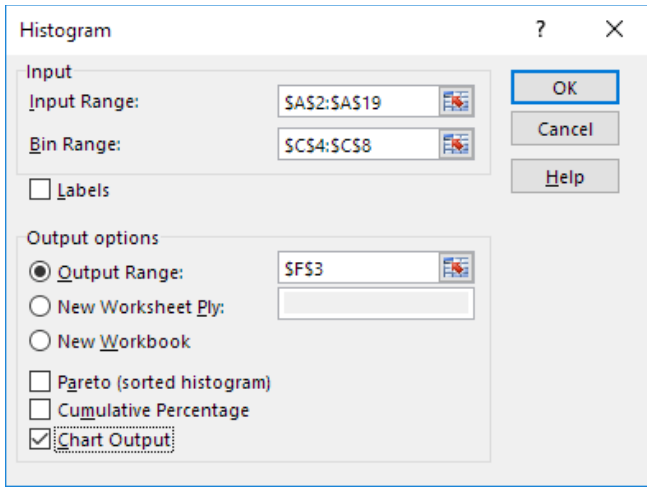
Histogram

?

X

Input

Input Range:

$A$2:$A$19

Bin Range:

$C$4:$C$8

Labels

OK

Cancel

Help

Output options

Output Range:

$F$3

New Worksheet Ply:

New Workbook

Pareto (sorted histogram)

Cumulative Percentage

Chart Output